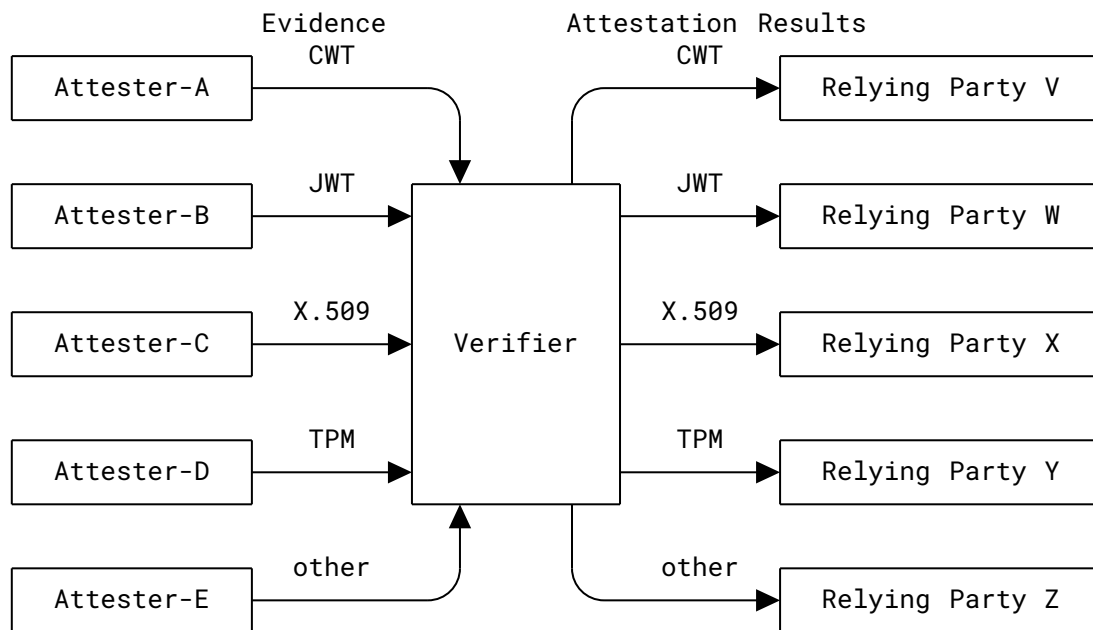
Evidence
CWT

Attestation Results
CWT

Attester-A

Relying Party V

JWT

JWT

Attester-B

Relying Party W

X.509

X.509

Attester-C

Verifier

Relying Party X

TPM

TPM

Attester-D

Relying Party Y

other

other

Attester-E

Relying Party Z